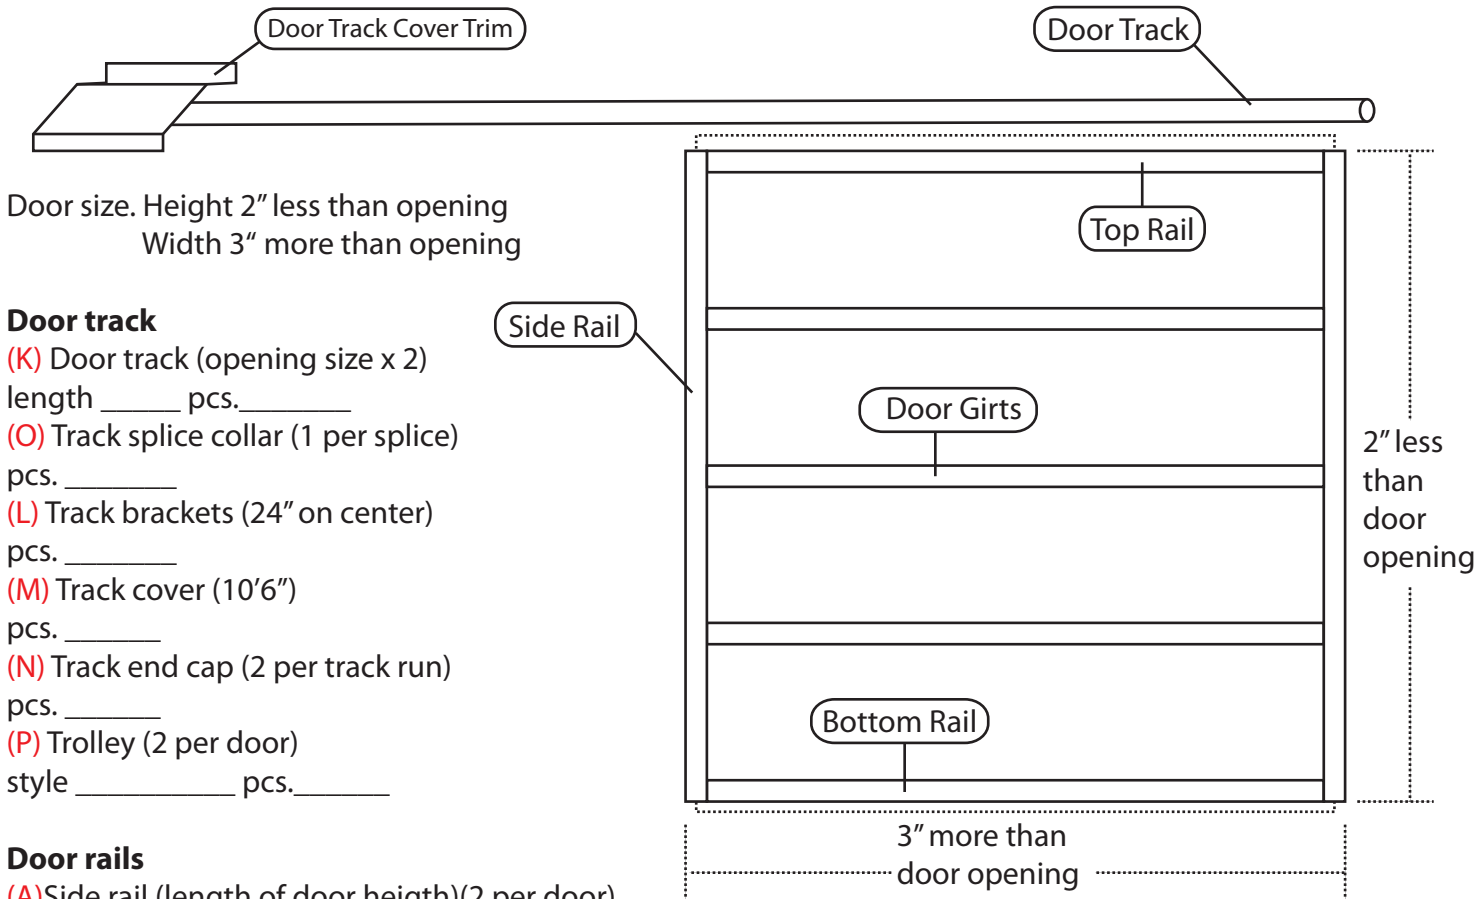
Door Track Cover Trim

Door Track

Door size. Height 2" less than opening
Width 3" more than opening

Door track
(K) Door track (opening size x 2)
length ______ pcs.________
(O) Track splice collar (1 per splice)
pcs. ________
(L) Track brackets (24" on center)
pcs. ________
(M) Track cover (10'6")
pcs. _______
(N) Track end cap (2 per track run)
pcs. _______
(P) Trolley (2 per door)
style ___________ pcs.______

Door rails
(A)Side rail (length of door heigth)(2 per door)

Side Rail

Top Rail

Door Girts

Bottom Rail

2" less than door opening

3" more than door opening